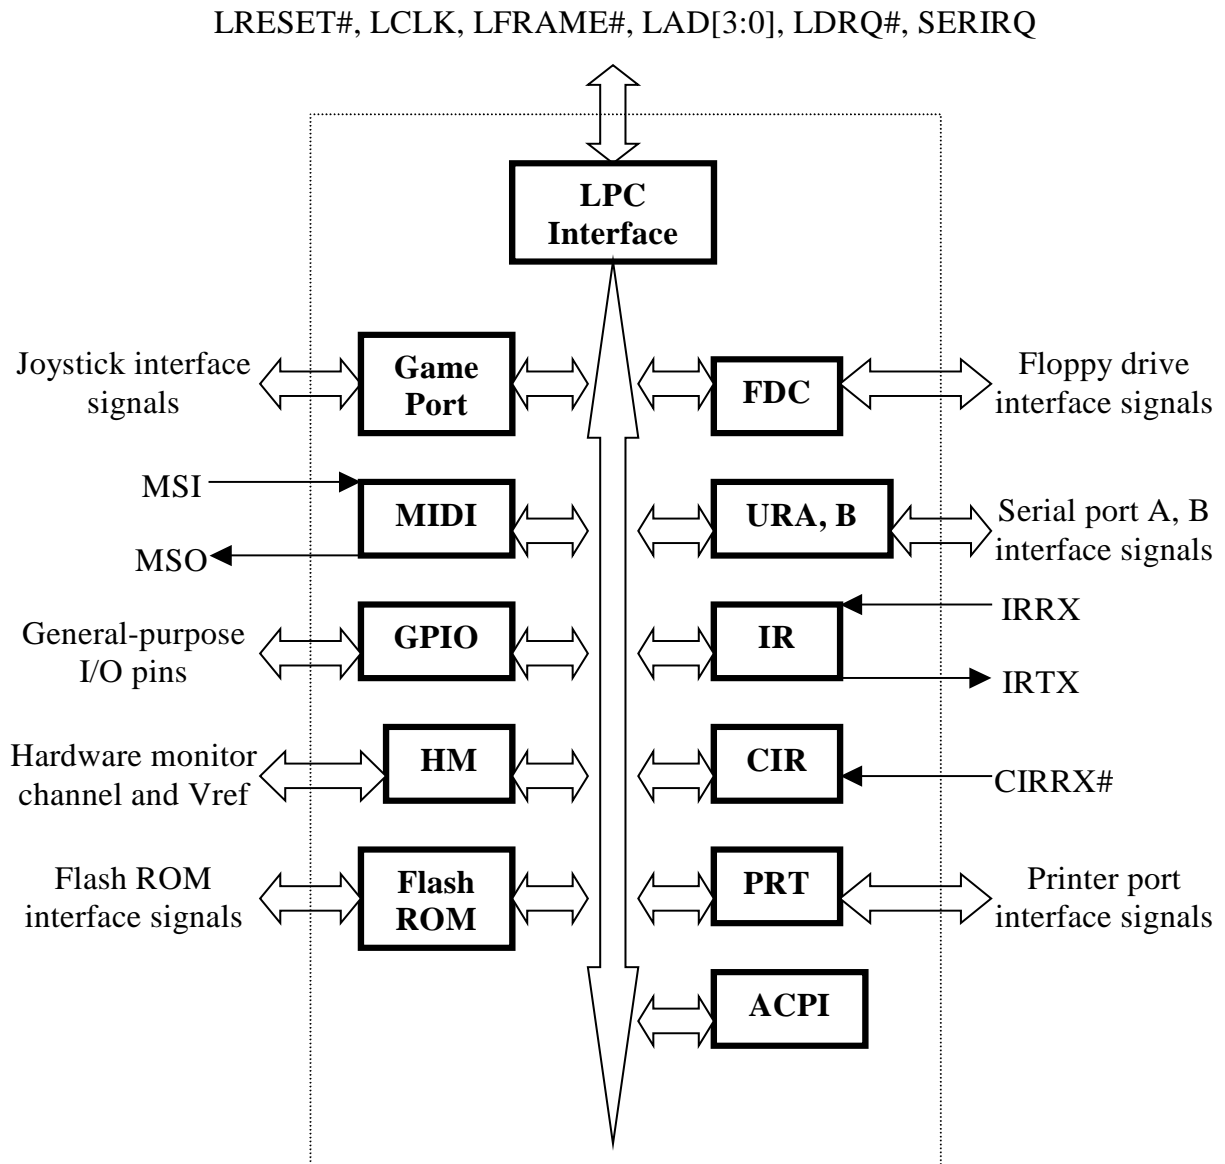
LRESET#, LCLK, LFRAME#, LAD[3:0], LDRQ#, SERIRQ

LPC Interface

Joystick interface signals

Game Port

FDC

Floppy drive interface signals

MSI

MIDI

MSO

URA, B

Serial port A, B interface signals

General-purpose I/O pins

GPIO

IR

IRRX

IRTX

Hardware monitor channel and Vref

HM

CIR

CIRRX#

Flash ROM interface signals

Flash ROM

PRT

Printer port interface signals

ACPI